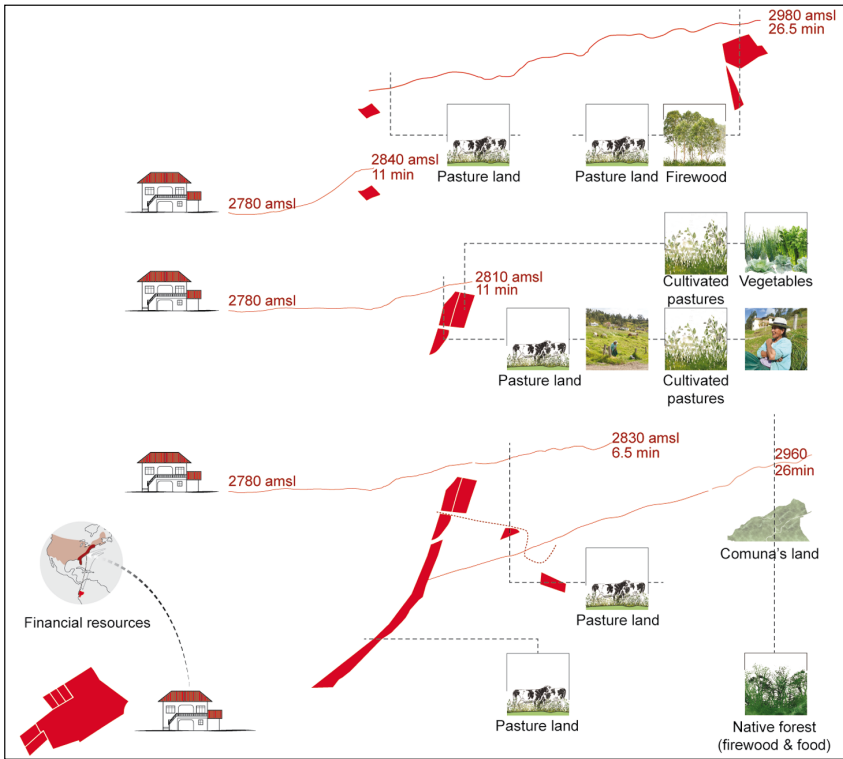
2980 amsl
26.5 min

2840 amsl
11 min

2780 amsl

Pasture land

Pasture land

Firewood

Cultivated pastures

Vegetables

2780 amsl

2810 amsl
11 min

Pasture land

Cultivated pastures

2830 amsl
6.5 min

2780 amsl

2960
26min

Comuna's land

Financial resources

Pasture land

Pasture land

Native forest
(firewood & food)